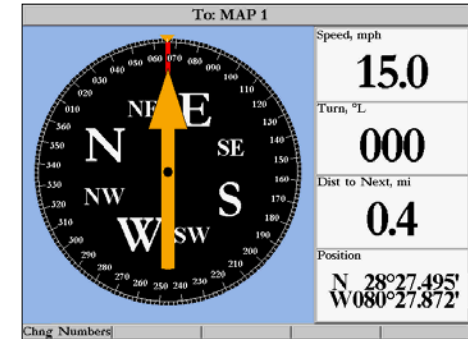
To: MAP 1

Speed, mph
15.0

Turn, °L
000

Dist to Next, mi
0.4

Position
N 28°27.495'
W080°27.872'

040 050 060 070 080 090 100 110 120 130 140 150 160 170 180 190 200 210 220 230 240 250 260 270 280 290 300 310 320 330 340 350 360 010 020 030

N NE E SE S SW W NW

Chng Numbers